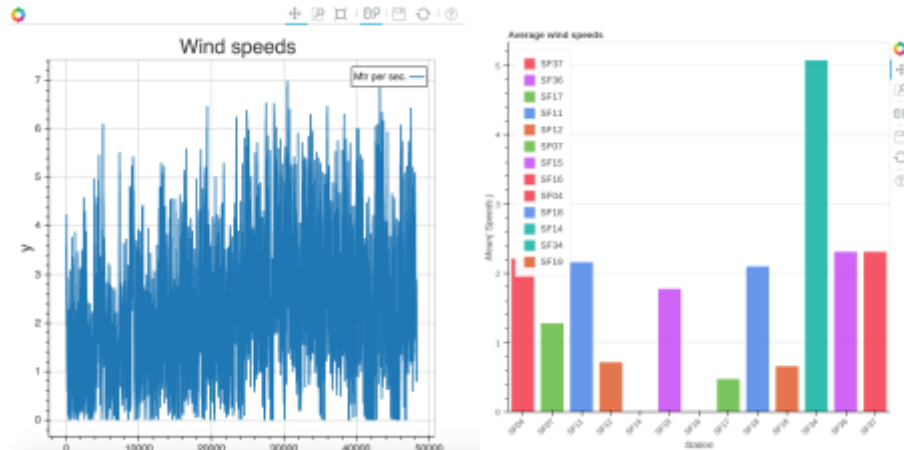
Wind speeds

Mtr per sec.

y

7
6
5
4
3
2
1
0

0 10000 20000 30000 40000 50000

Average wind speeds

SF37
SF36
SF17
SF11
SF12
SF07
SF15
SF16
SF04
SF18
SF14
SF34
SF19

Mean( Speeds )

5
4
3
2
1
0

SF04 SF07 SF11 SF12 SF14 SF15 SF16 SF17 SF18 SF19 SF34 SF36 SF37

Station